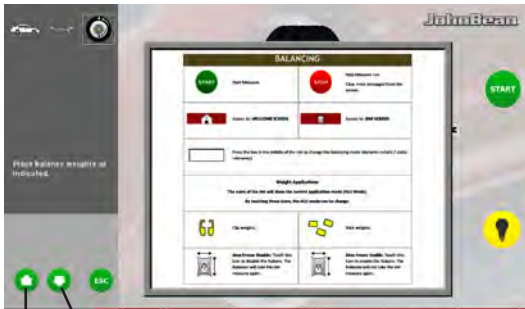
JohnBean

Place balance weights as indicated.

ESC

START

BALANCING

START

Start Measure.

STOP

Stop Measure run.

Clear error messages from the screen.

Return to WELCOME SCREEN.

Access to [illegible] SCREEN.

Press the box in the middle of the rim to change the balancing mode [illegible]

Weight Application:

The color of the rim will show the current application mode (ALU Mode).

By touching these icons, the ALU mode can be change.

Clip weights.

Stick weights.

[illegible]

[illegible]